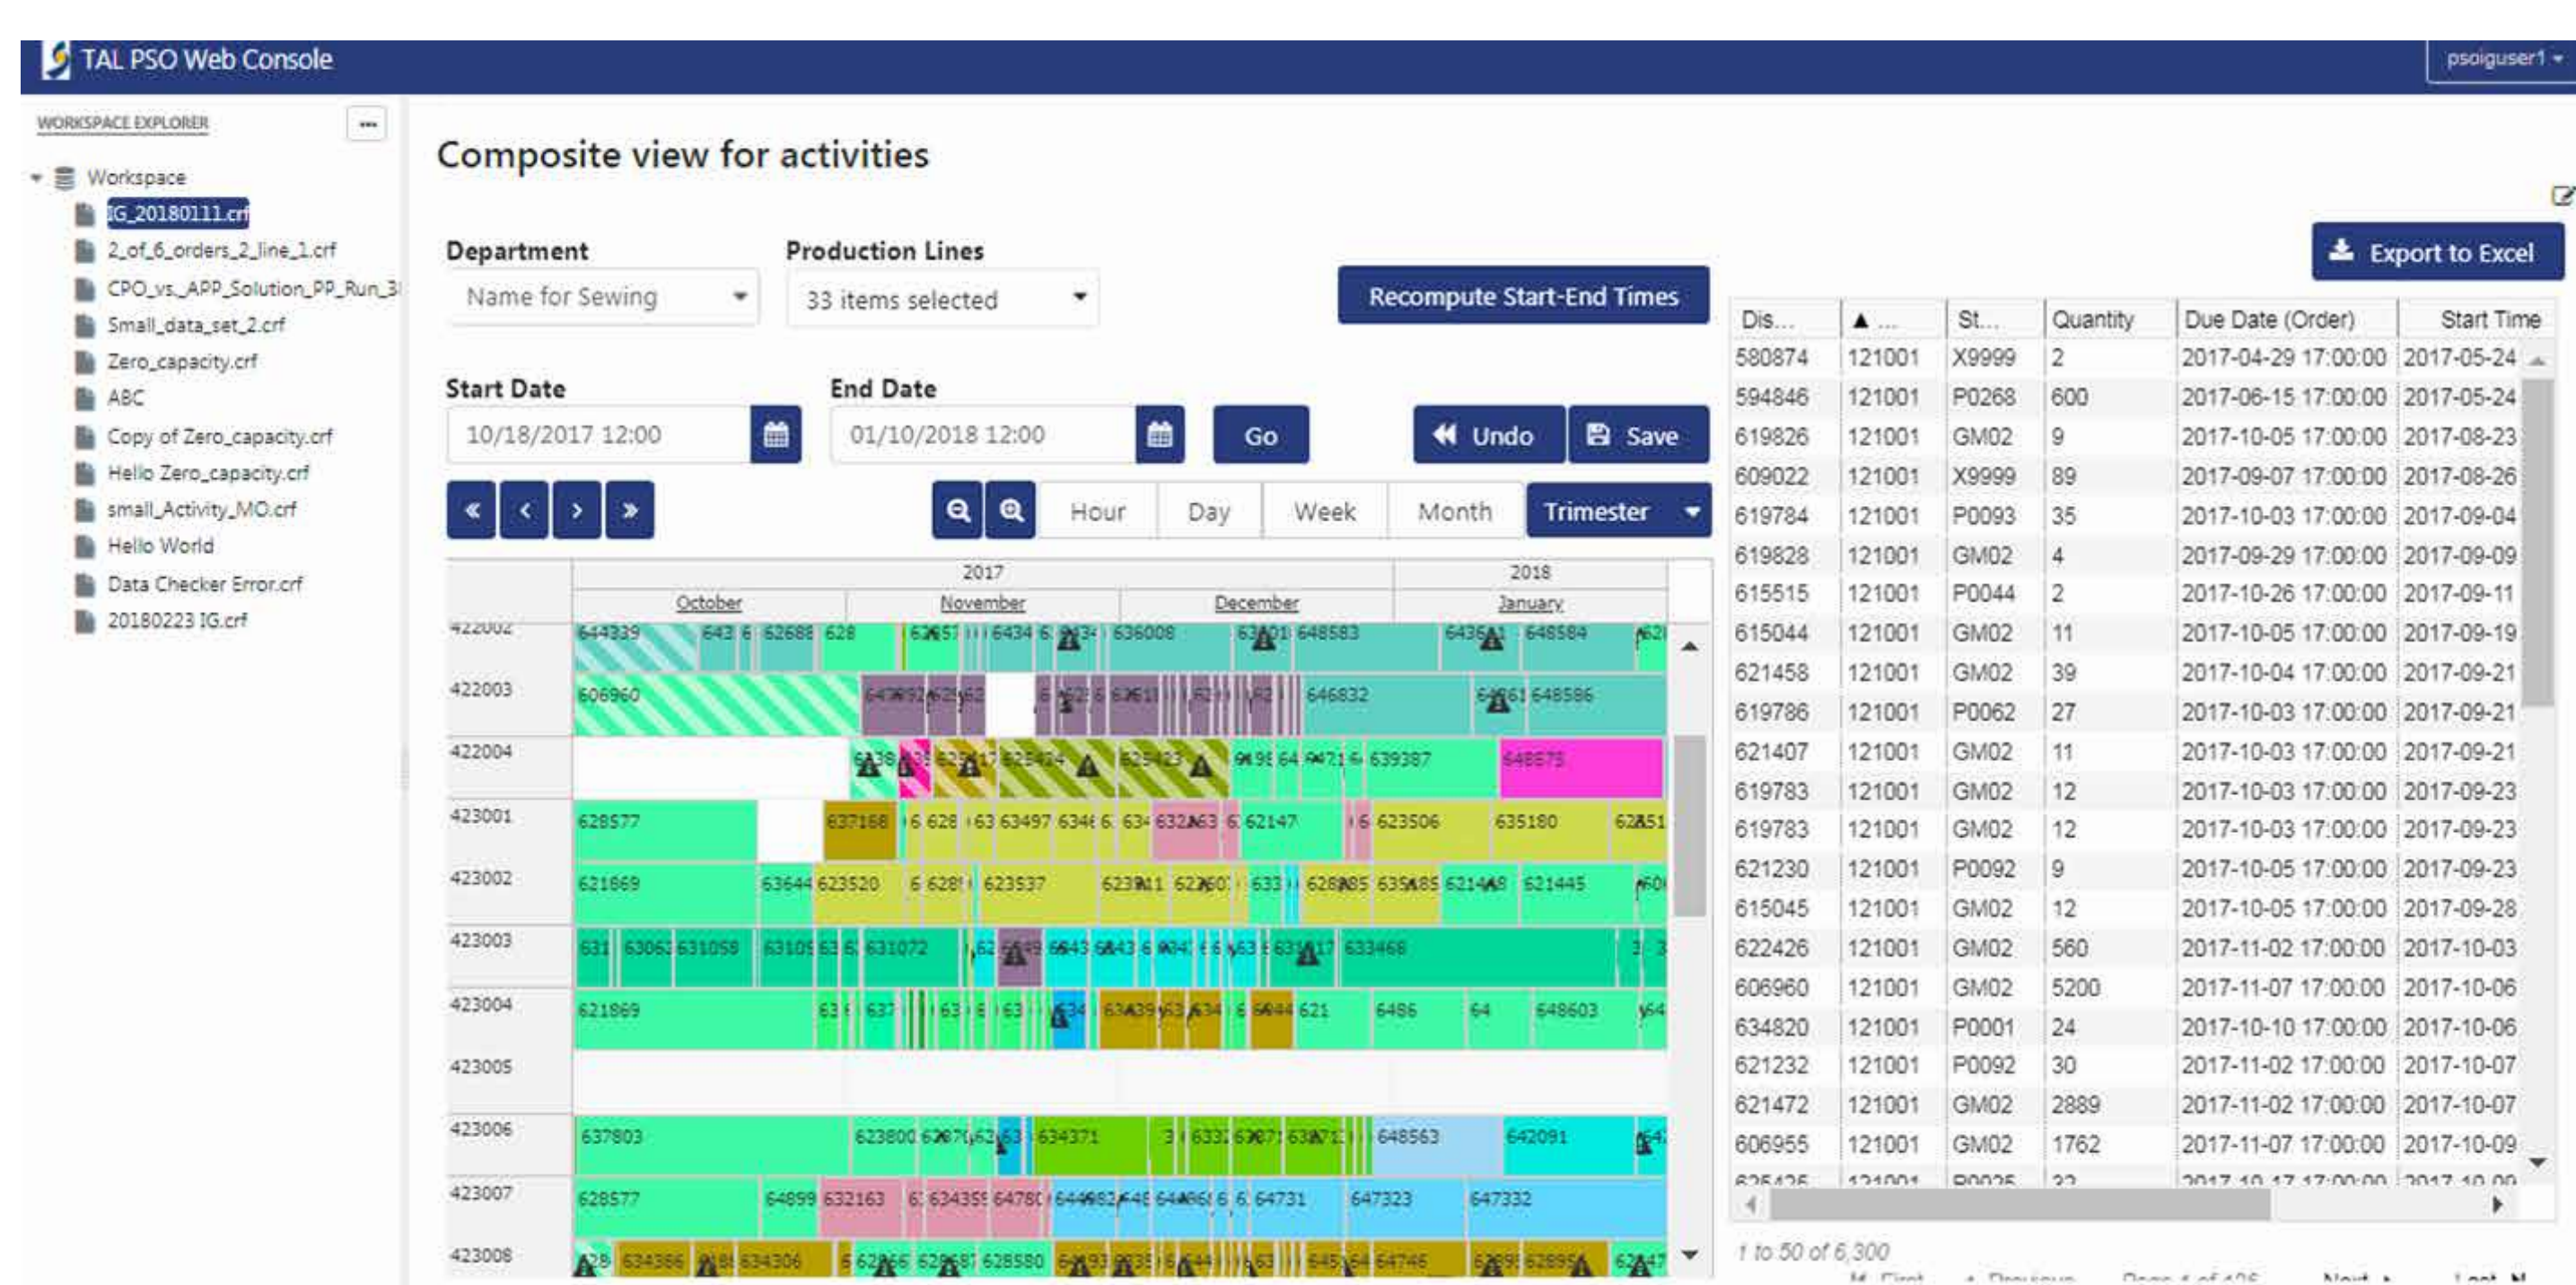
TAL PSO Web Console

psoiguser1

WORKSPACE EXPLORER

Workspace
IG_20180111.crf
2_of_6_orders_2_line_1.crf
CPO_vs_APP_Solution_PP_Run_3
Small_data_set_2.crf
Zero_capacity.crf
ABC
Copy of Zero_capacity.crf
Hello Zero_capacity.crf
small_Activity_MO.crf
Hello World
Data Checker Error.crf
20180223 IG.crf

Composite view for activities

Department
Name for Sewing

Production Lines
33 items selected

Recompute Start-End Times

Export to Excel

Start Date
10/18/2017 12:00

End Date
01/10/2018 12:00

Go

Undo

Save

Hour Day Week Month Trimester

2017 2018
October November December January

422002
422003
422004
423001
423002
423003
423004
423005
423006
423007
423008

| Dis... | ▲ ... | St... | Quantity | Due Date (Order) | Start Time |
|---|---|---|---|---|---|
| 580874 | 121001 | X9999 | 2 | 2017-04-29 17:00:00 | 2017-05-24 |
| 594846 | 121001 | P0268 | 600 | 2017-06-15 17:00:00 | 2017-05-24 |
| 619826 | 121001 | GM02 | 9 | 2017-10-05 17:00:00 | 2017-08-23 |
| 609022 | 121001 | X9999 | 89 | 2017-09-07 17:00:00 | 2017-08-26 |
| 619784 | 121001 | P0093 | 35 | 2017-10-03 17:00:00 | 2017-09-04 |
| 619828 | 121001 | GM02 | 4 | 2017-09-29 17:00:00 | 2017-09-09 |
| 615515 | 121001 | P0044 | 2 | 2017-10-26 17:00:00 | 2017-09-11 |
| 615044 | 121001 | GM02 | 11 | 2017-10-05 17:00:00 | 2017-09-19 |
| 621458 | 121001 | GM02 | 39 | 2017-10-04 17:00:00 | 2017-09-21 |
| 619786 | 121001 | P0062 | 27 | 2017-10-03 17:00:00 | 2017-09-21 |
| 621407 | 121001 | GM02 | 11 | 2017-10-03 17:00:00 | 2017-09-21 |
| 619783 | 121001 | GM02 | 12 | 2017-10-03 17:00:00 | 2017-09-23 |
| 619783 | 121001 | GM02 | 12 | 2017-10-03 17:00:00 | 2017-09-23 |
| 621230 | 121001 | P0092 | 9 | 2017-10-05 17:00:00 | 2017-09-23 |
| 615045 | 121001 | GM02 | 12 | 2017-10-05 17:00:00 | 2017-09-28 |
| 622426 | 121001 | GM02 | 560 | 2017-11-02 17:00:00 | 2017-10-03 |
| 606960 | 121001 | GM02 | 5200 | 2017-11-07 17:00:00 | 2017-10-06 |
| 634820 | 121001 | P0001 | 24 | 2017-10-10 17:00:00 | 2017-10-06 |
| 621232 | 121001 | P0092 | 30 | 2017-11-02 17:00:00 | 2017-10-07 |
| 621472 | 121001 | GM02 | 2889 | 2017-11-02 17:00:00 | 2017-10-07 |
| 606955 | 121001 | GM02 | 1762 | 2017-11-07 17:00:00 | 2017-10-09 |

1 to 50 of 6,300